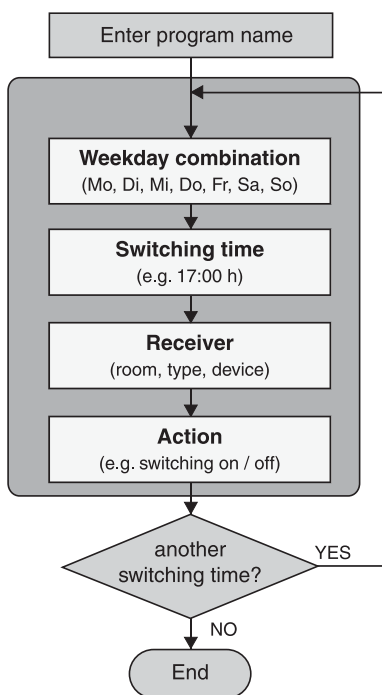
Enter program name

Weekday combination
(Mo, Di, Mi, Do, Fr, Sa, So)

Switching time
(e.g. 17:00 h)

Receiver
(room, type, device)

Action
(e.g. switching on / off)

another switching time?

YES

NO

End